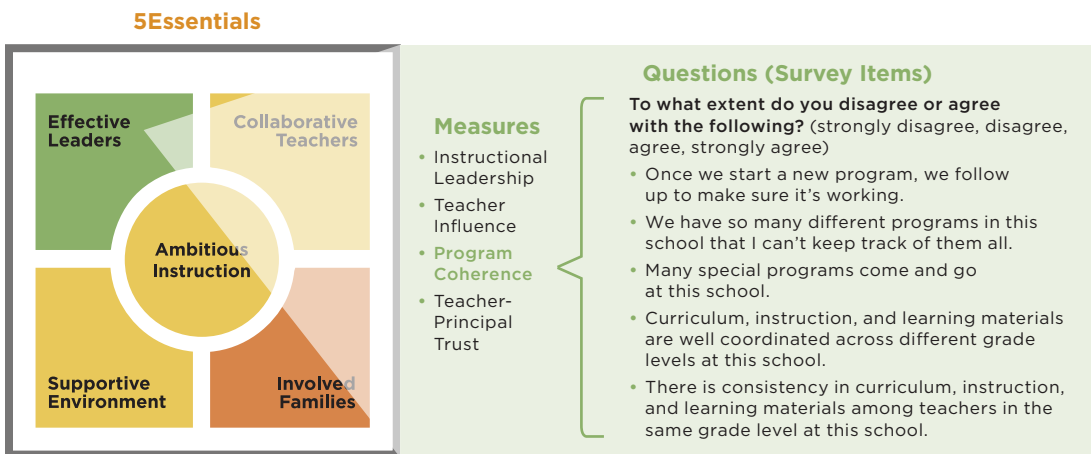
5Essentials

Effective Leaders

Collaborative Teachers

Ambitious Instruction

Supportive Environment

Involved Families

Measures

• Instructional Leadership
• Teacher Influence
• Program Coherence
• Teacher-Principal Trust

Questions (Survey Items)

To what extent do you disagree or agree with the following? (strongly disagree, disagree, agree, strongly agree)

• Once we start a new program, we follow up to make sure it's working.
• We have so many different programs in this school that I can't keep track of them all.
• Many special programs come and go at this school.
• Curriculum, instruction, and learning materials are well coordinated across different grade levels at this school.
• There is consistency in curriculum, instruction, and learning materials among teachers in the same grade level at this school.